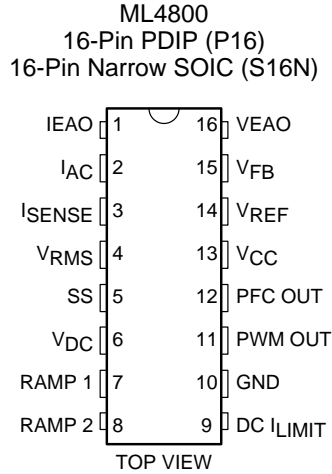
ML4800
16-Pin PDIP (P16)
16-Pin Narrow SOIC (S16N)

| | | | |
|---|---|---|---|
| IEAO | 1 | 16 | VEAO |
| $I_{AC}$ | 2 | 15 | $V_{FB}$ |
| $I_{SENSE}$ | 3 | 14 | $V_{REF}$ |
| $V_{RMS}$ | 4 | 13 | $V_{CC}$ |
| SS | 5 | 12 | PFC OUT |
| $V_{DC}$ | 6 | 11 | PWM OUT |
| RAMP 1 | 7 | 10 | GND |
| RAMP 2 | 8 | 9 | DC $I_{LIMIT}$ |

TOP VIEW